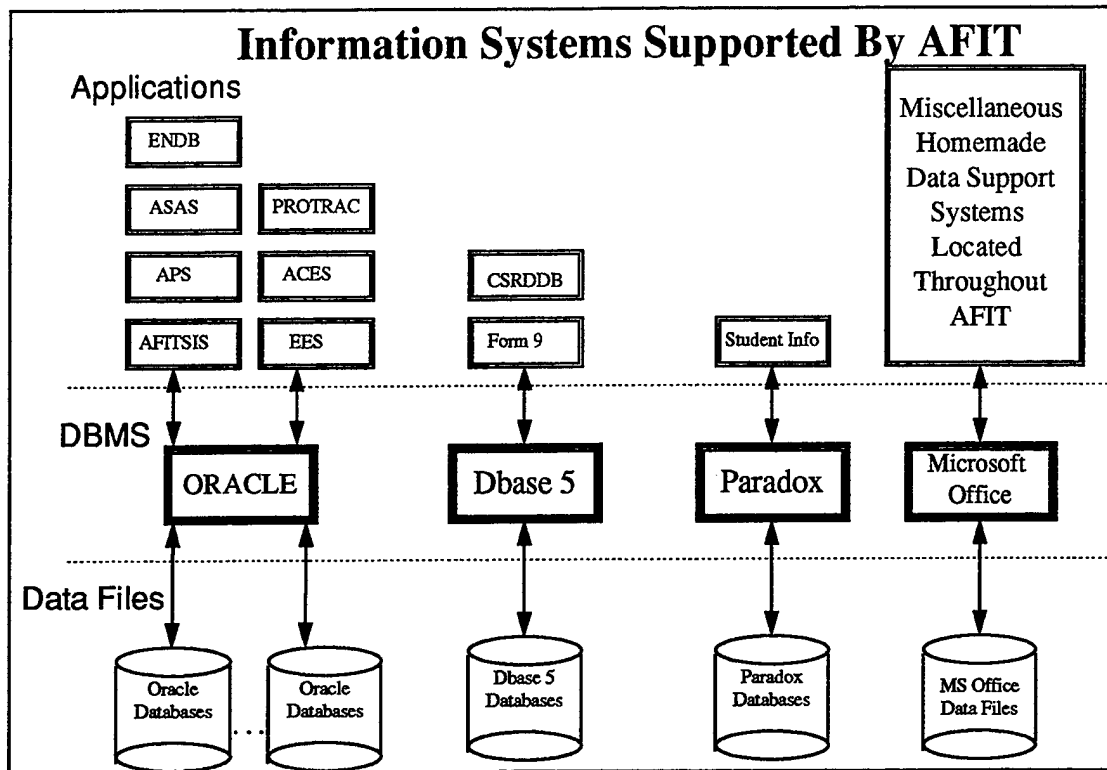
Information Systems Supported By AFIT

Applications

ENDB

ASAS

PROTRAC

APS

ACES

AFITSIS

EES

CSRDDB

Form 9

Student Info

Miscellaneous Homemade Data Support Systems Located Throughout AFIT

DBMS

ORACLE

Dbase 5

Paradox

Microsoft Office

Data Files

Oracle Databases

Oracle Databases

...

Dbase 5 Databases

Paradox Databases

MS Office Data Files